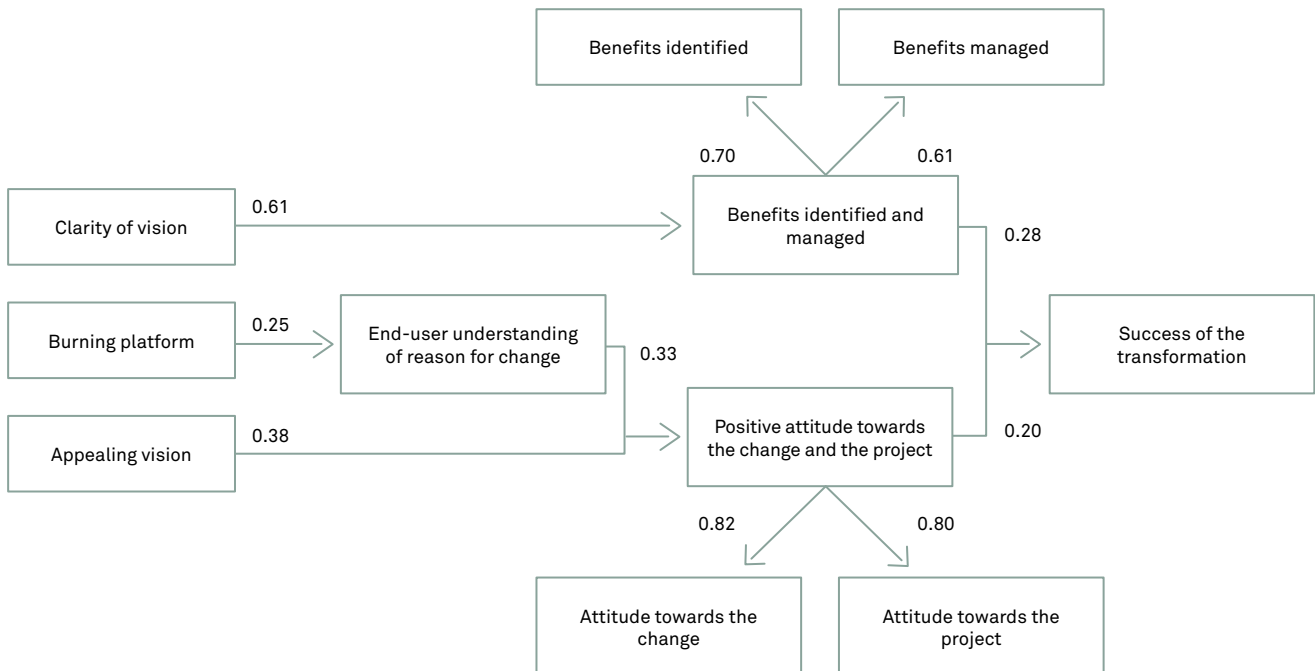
Benefits identified

Benefits managed

0.70

0.61

Clarity of vision

0.61

Benefits identified and managed

0.28

Burning platform

0.25

End-user understanding of reason for change

0.33

Success of the transformation

Appealing vision

0.38

Positive attitude towards the change and the project

0.20

0.82

0.80

Attitude towards the change

Attitude towards the project